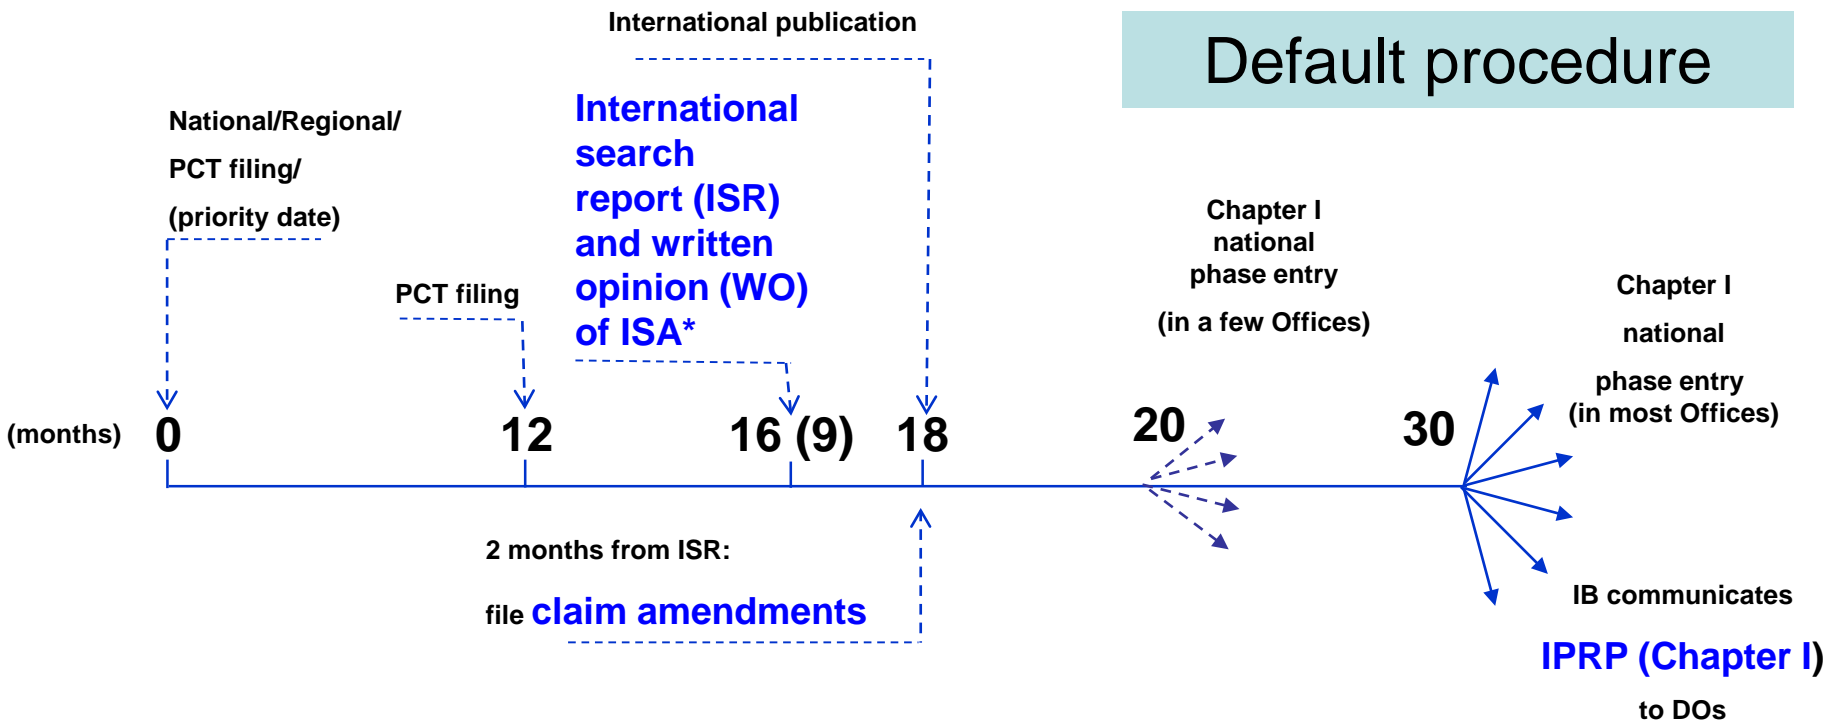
International publication

Default procedure

National/Regional/
PCT filing/
(priority date)

International search report (ISR) and written opinion (WO) of ISA*

PCT filing

Chapter I
national
phase entry
(in a few Offices)

Chapter I
national
phase entry
(in most Offices)

(months) 0 12 16 (9) 18 20 30

2 months from ISR:
file claim amendments

IB communicates
IPRP (Chapter I)
to DOs